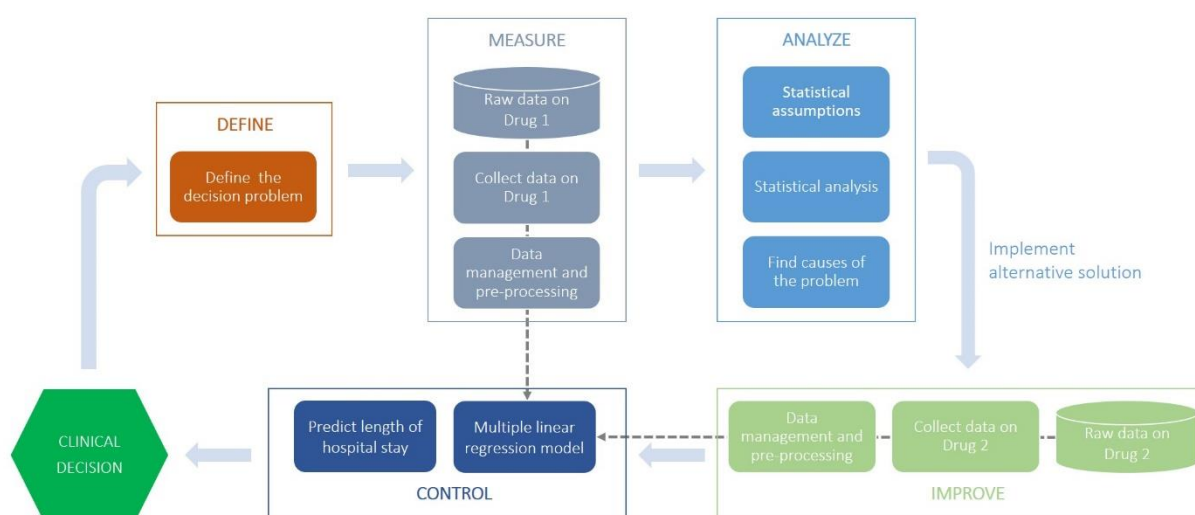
DEFINE

Define the decision problem

MEASURE

Raw data on Drug 1

Collect data on Drug 1

Data management and pre-processing

ANALYZE

Statistical assumptions

Statistical analysis

Find causes of the problem

Implement alternative solution

CLINICAL DECISION

Predict length of hospital stay

Multiple linear regression model

CONTROL

Data management and pre-processing

Collect data on Drug 2

Raw data on Drug 2

IMPROVE